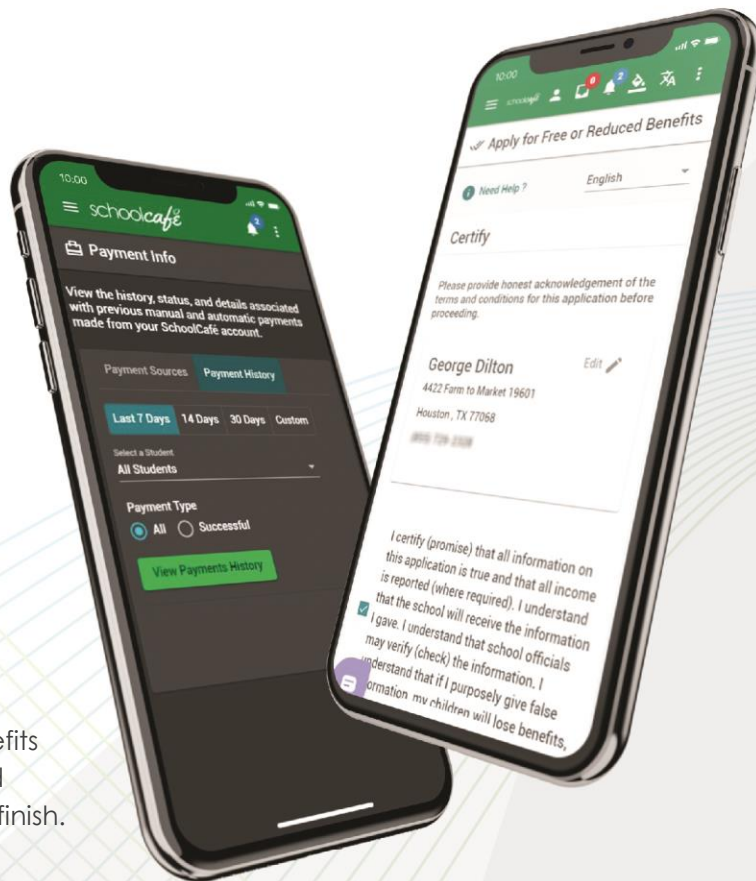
10:00

schoolcafé

Payment Info

View the history, status, and details associated with previous manual and automatic payments made from your SchoolCafé account.

Payment Sources

Payment History

Last 7 Days

14 Days

30 Days

Custom

Select a Student

All Students

Payment Type

All

Successful

View Payments History

10:00

schoolcafé

Apply for Free or Reduced Benefits

Need Help ?

English

Certify

Please provide honest acknowledgement of the terms and conditions for this application before proceeding.

George Dilton

Edit

4422 Farm to Market 19601

Houston , TX 77068

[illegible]

I certify (promise) that all information on this application is true and that all income is reported (where required). I understand that the school will receive the information I gave. I understand that school officials may verify (check) the information. I understand that if I purposely give false information, my children will lose benefits,

efits

finish.